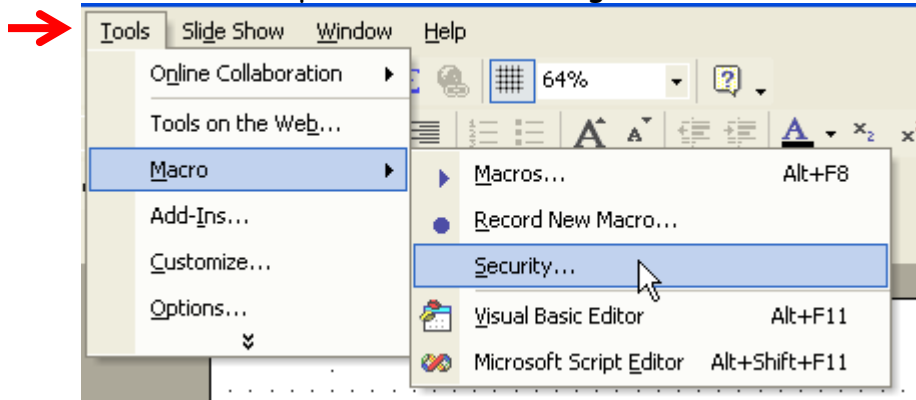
Tools Slide Show Window Help

Online Collaboration

Tools on the Web...

Macro

Add-Ins...

Customize...

Options...

64%

Macros... Alt+F8

Record New Macro...

Security...

Visual Basic Editor Alt+F11

Microsoft Script Editor Alt+Shift+F11